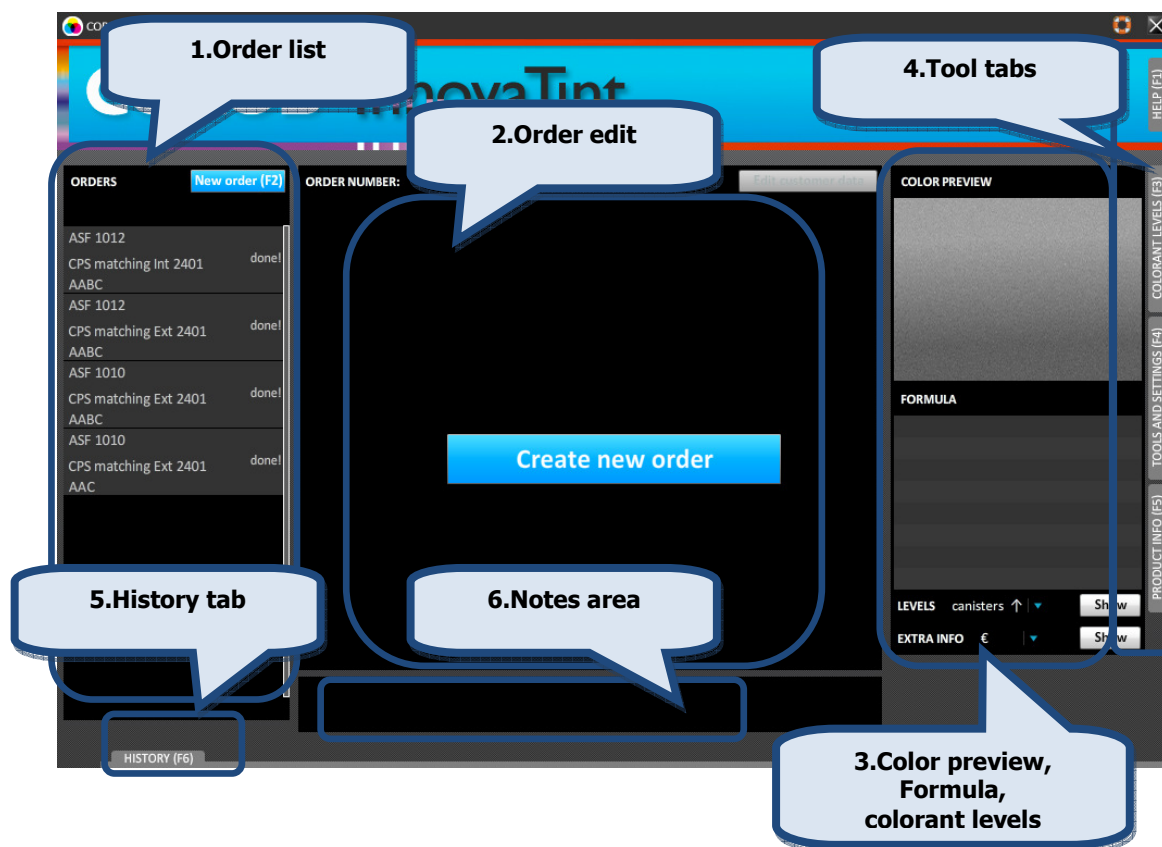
1.Order list

2.Order edit

4.Tool tabs

HELP (F1)

COLORANT LEVELS (F3)

TOOLS AND SETTINGS (F4)

PRODUCT INFO (F5)

ORDERS

New order (F2)

ORDER NUMBER:

Edit customer data

COLOR PREVIEW

ASF 1012
CPS matching Int 2401
AABC
done!

ASF 1012
CPS matching Ext 2401
AABC
done!

ASF 1010
CPS matching Ext 2401
AABC
done!

ASF 1010
CPS matching Ext 2401
AAC
done!

FORMULA

Create new order

5.History tab

6.Notes area

LEVELS canisters ↑

Show

EXTRA INFO €

Show

HISTORY (F6)

3.Color preview, Formula, colorant levels